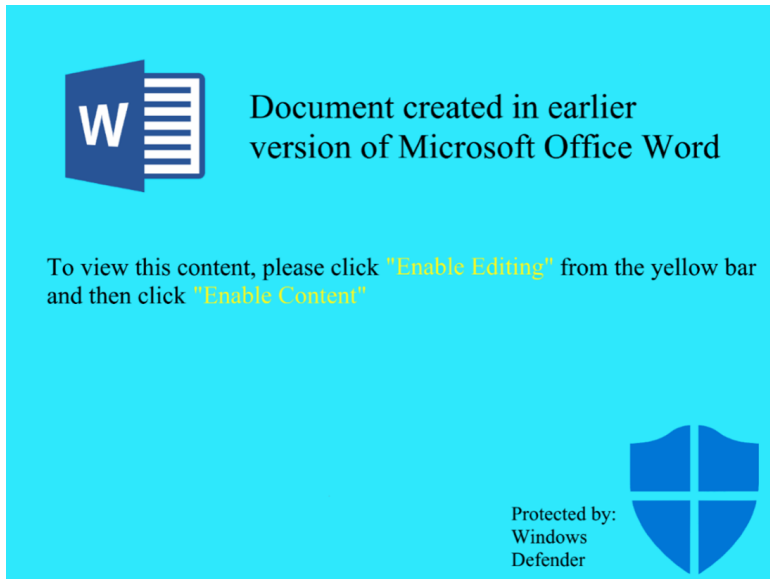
W

Document created in earlier version of Microsoft Office Word

To view this content, please click "Enable Editing" from the yellow bar and then click "Enable Content"

Protected by:
Windows
Defender